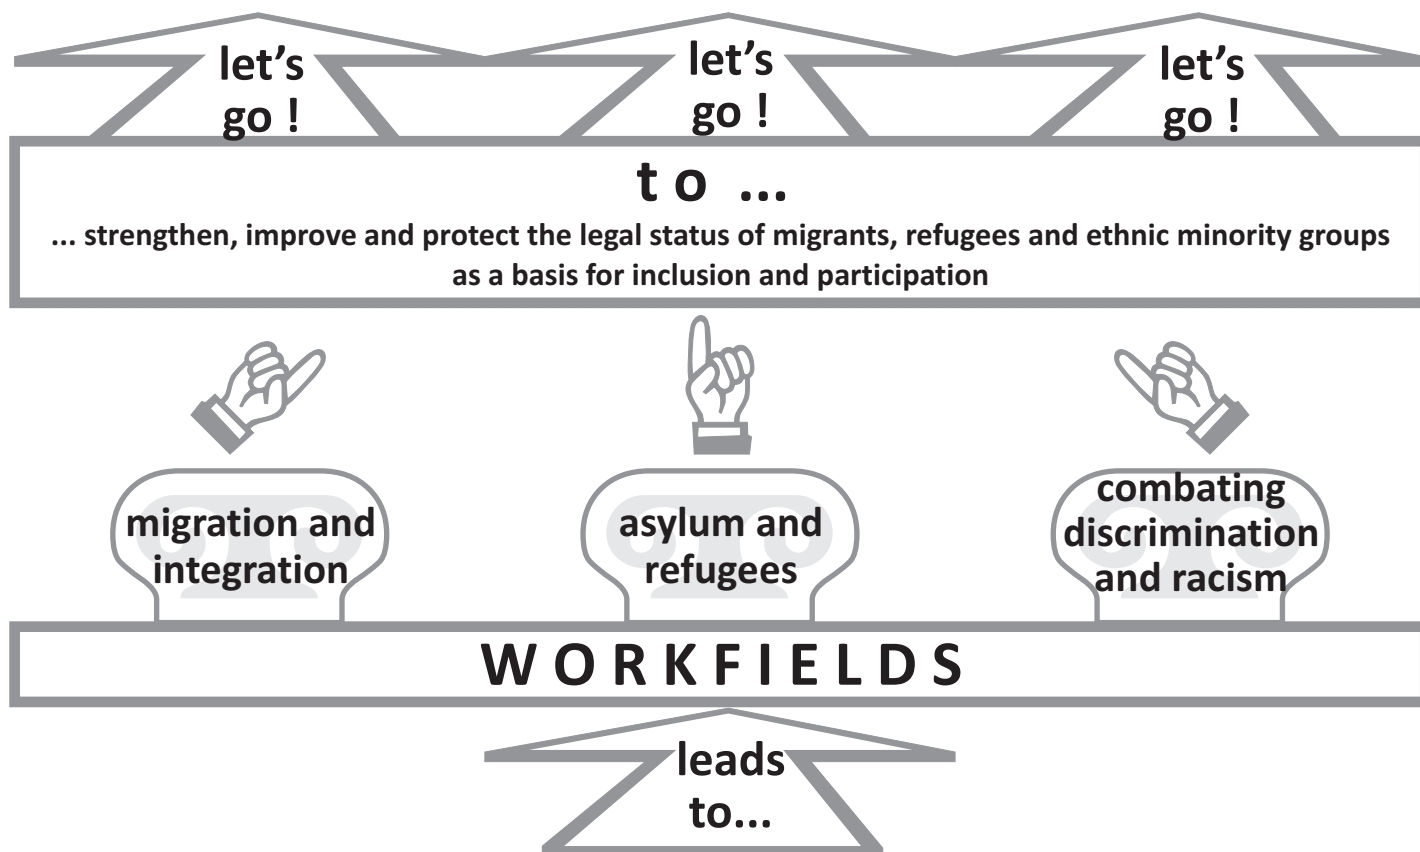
let's go !

let's go !

let's go !

t o ...

... strengthen, improve and protect the legal status of migrants, refugees and ethnic minority groups as a basis for inclusion and participation

migration and integration

asylum and refugees

combating discrimination and racism

WORKFIELDS

leads to...